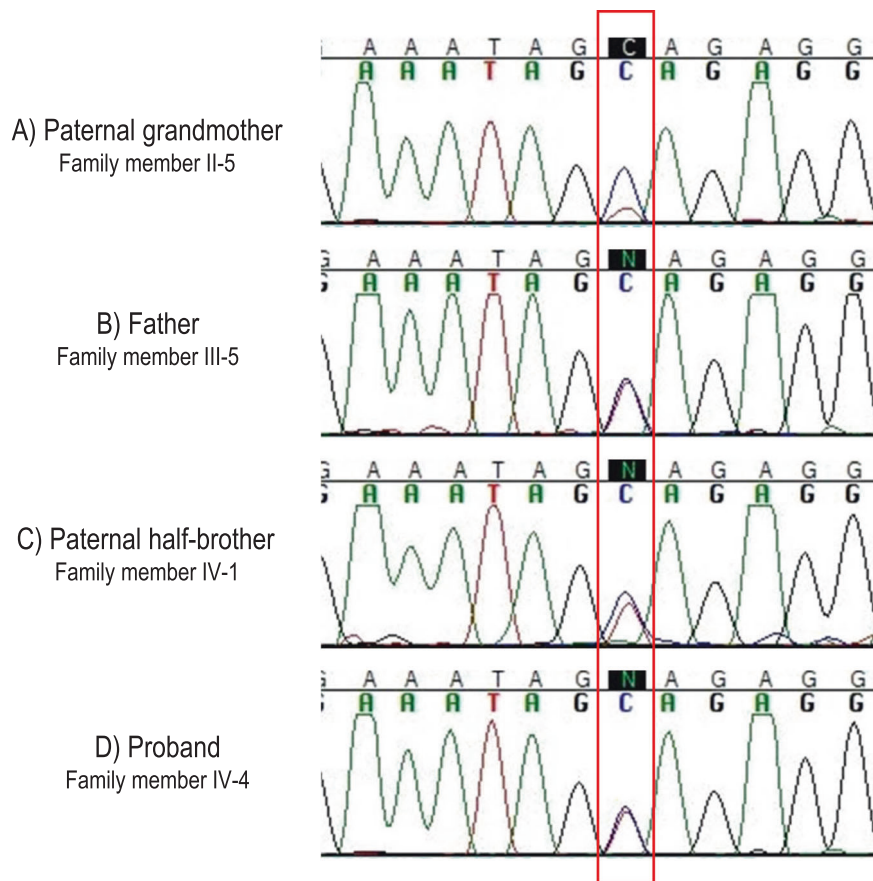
A) Paternal grandmother
Family member II-5

A A A T A G C A G A G G
A A A T A G C A G A G G

B) Father
Family member III-5

G A A A T A G N A G A G G
G A A A T A G C A G A G G

C) Paternal half-brother
Family member IV-1

G A A A T A G N A G A G G
G A A A T A G C A G A G G

D) Proband
Family member IV-4

G A A A T A G N A G A G G
G A A A T A G C A G A G G